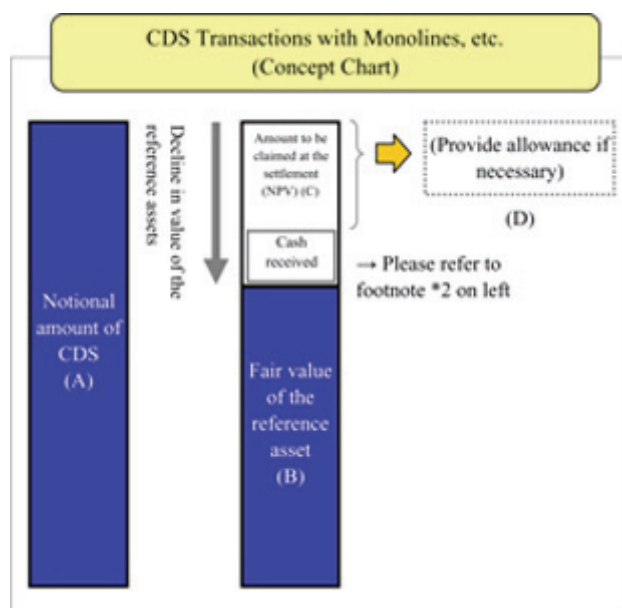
CDS Transactions with Monolines, etc.
(Concept Chart)

Notional amount of CDS
(A)

Decline in value of the reference assets

Amount to be claimed at the settlement (NPV) (C)

Cash received

Fair value of the reference asset
(B)

(Provide allowance if necessary)
(D)

→ Please refer to footnote *2 on left